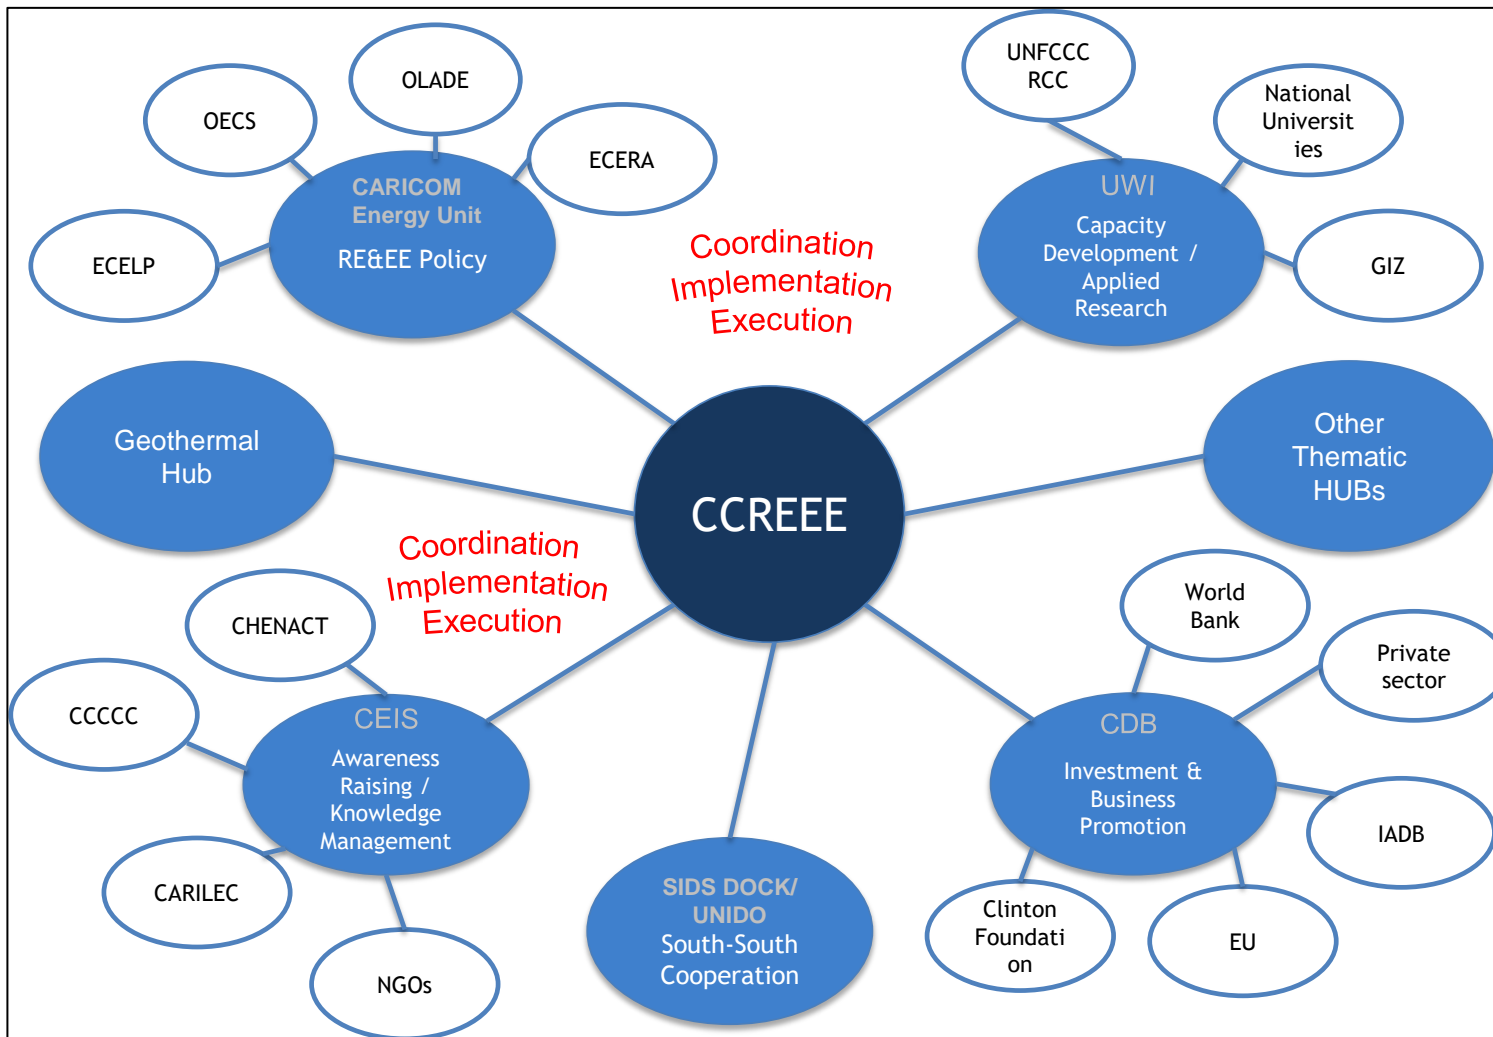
OLADE

OECS

ECERA

ECELP

CARICOM
Energy Unit
RE&EE Policy

UNFCCC
RCC

National
Universit
ies

UWI
Capacity
Development /
Applied
Research

GIZ

Coordination
Implementation
Execution

Geothermal
Hub

CCREEE

Other
Thematic
HUBs

Coordination
Implementation
Execution

CHENACT

CCCCC

CEIS
Awareness
Raising /
Knowledge
Management

CARILEC

NGOs

SIDS DOCK/
UNIDO
South-South
Cooperation

World
Bank

Private
sector

CDB
Investment &
Business
Promotion

IADB

Clinton
Foundati
on

EU